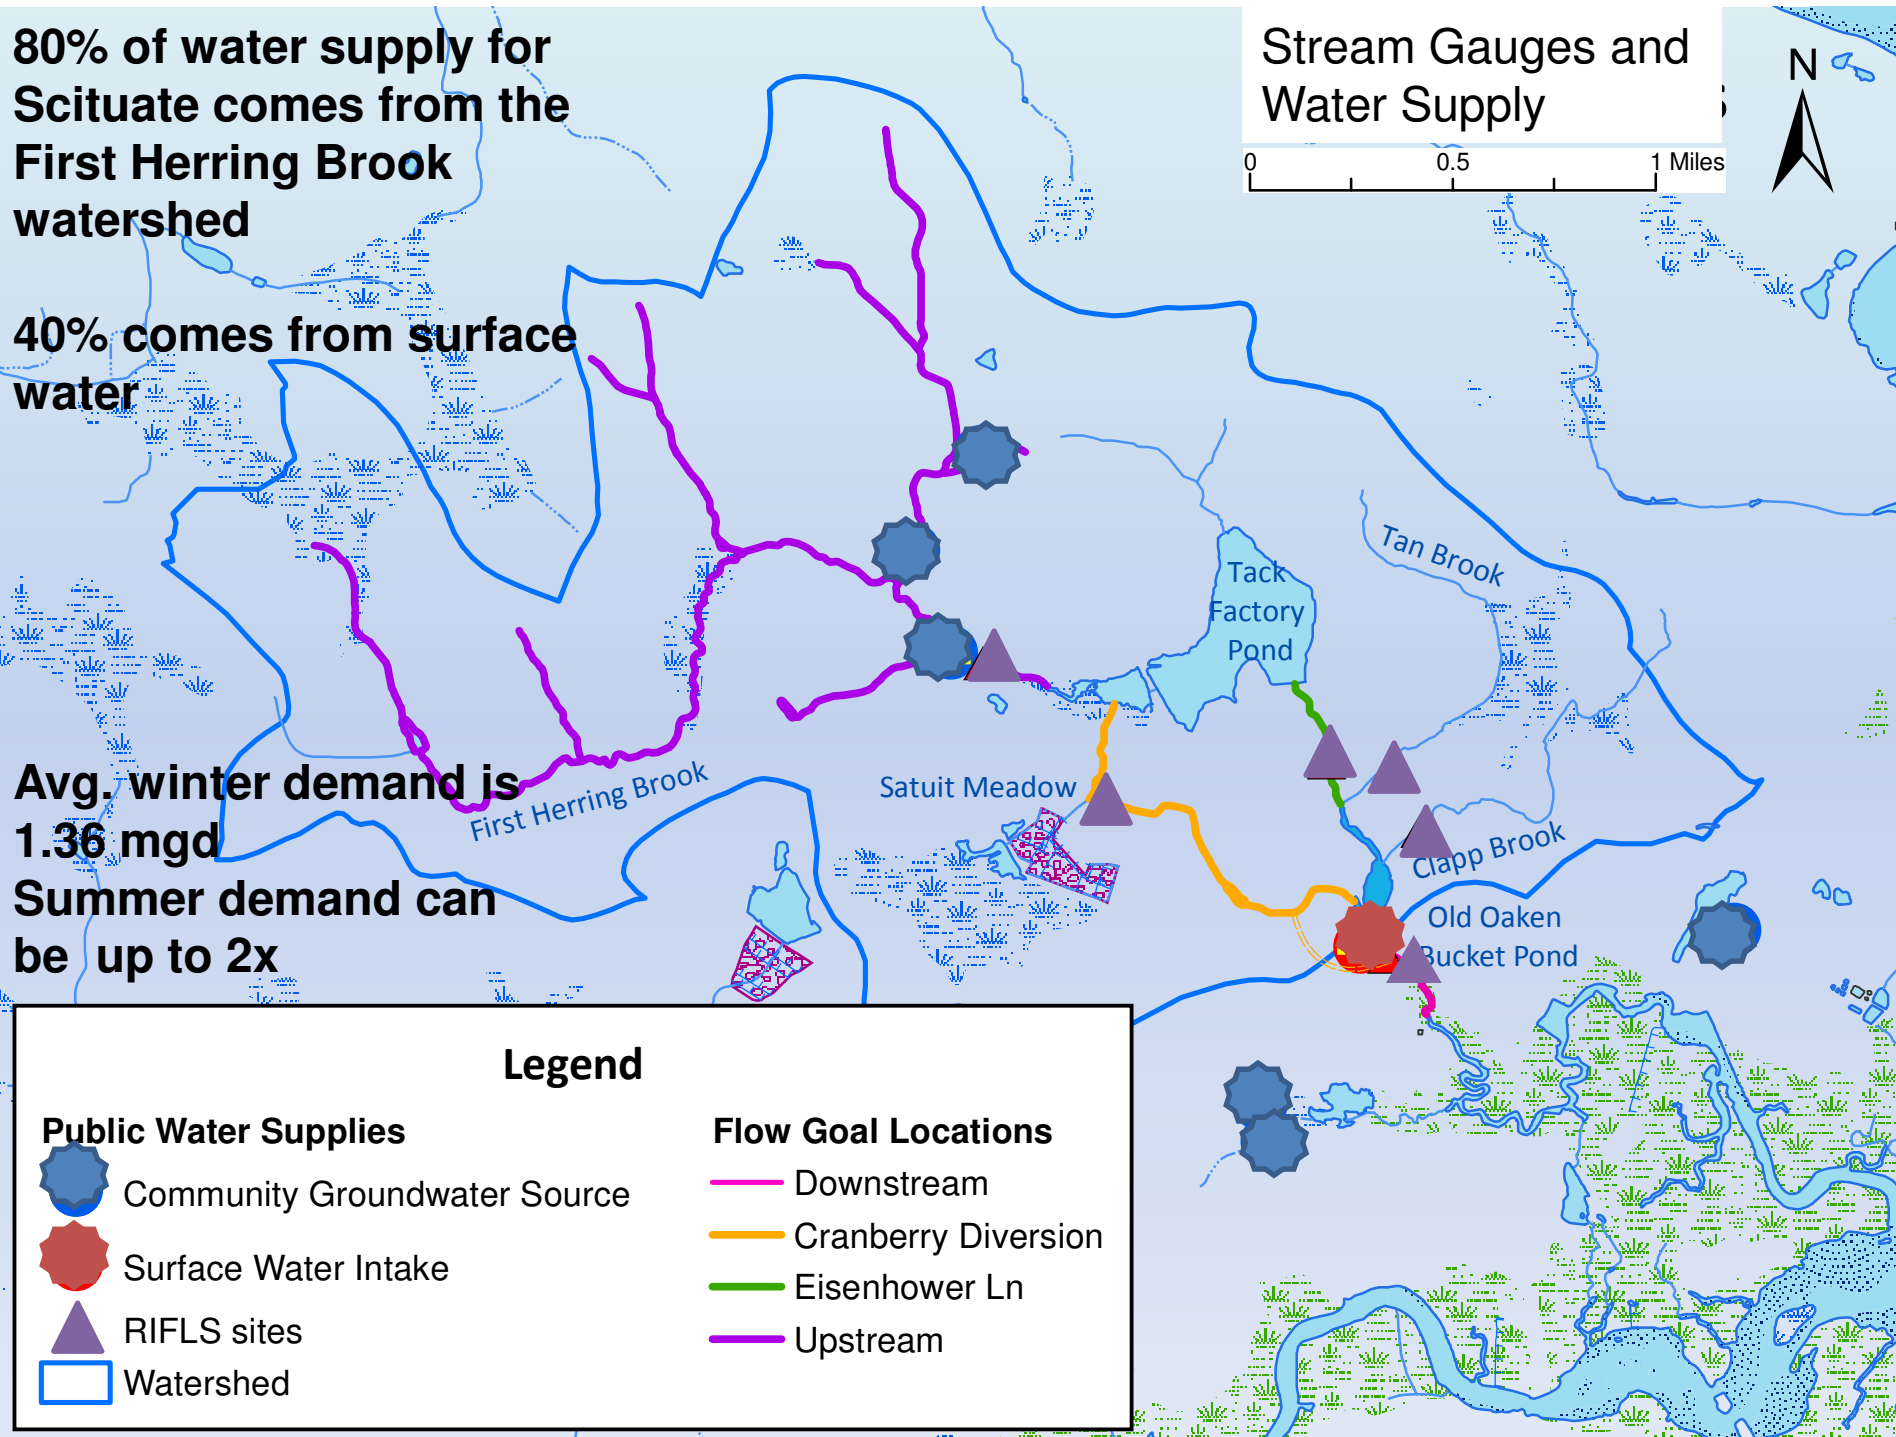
80% of water supply for Scituate comes from the First Herring Brook watershed

40% comes from surface water

Avg. winter demand is 1.36 mgd
Summer demand can be up to 2x

Stream Gauges and Water Supply

0 0.5 1 Miles

N

Tack Factory Pond

Tan Brook

Satuit Meadow

First Herring Brook

Clapp Brook

Old Oaken Bucket Pond

Legend

Public Water Supplies
Community Groundwater Source
Surface Water Intake
RIFLS sites
Watershed

Flow Goal Locations
Downstream
Cranberry Diversion
Eisenhower Ln
Upstream